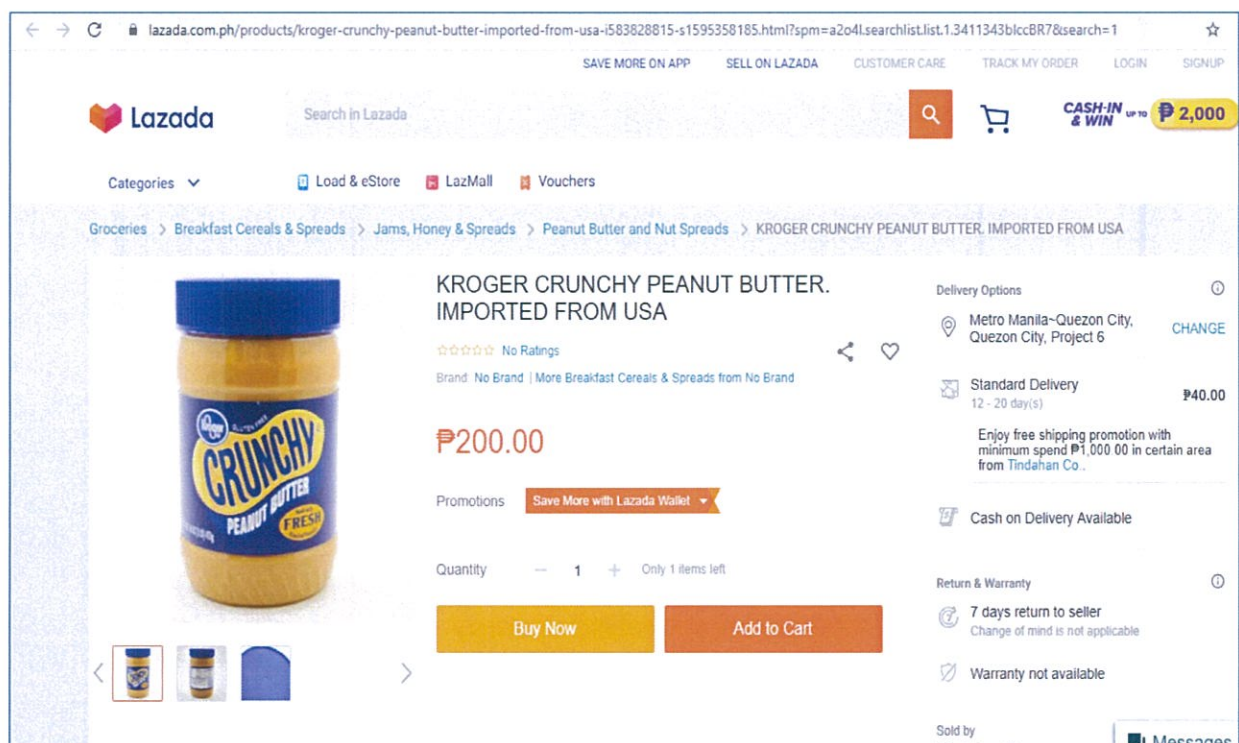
lazada.com.ph/products/kroger-crunchy-peanut-butter-imported-from-usa-i583828815-s1595358185.html?spm=a2o4l.searchlist.list.1.3411343blccBR7&search=1

SAVE MORE ON APP SELL ON LAZADA CUSTOMER CARE TRACK MY ORDER LOGIN SIGNUP

Lazada

Search in Lazada

CASH-IN & WIN UP TO ₱2,000

Categories

Load & eStore LazMall Vouchers

Groceries > Breakfast Cereals & Spreads > Jams, Honey & Spreads > Peanut Butter and Nut Spreads > KROGER CRUNCHY PEANUT BUTTER. IMPORTED FROM USA

Kroger CRUNCHY PEANUT BUTTER FRESH

KROGER CRUNCHY PEANUT BUTTER. IMPORTED FROM USA

No Ratings

Brand: No Brand | More Breakfast Cereals & Spreads from No Brand

₱200.00

Promotions Save More with Lazada Wallet

Quantity — 1 + Only 1 items left

Buy Now

Add to Cart

Delivery Options

Metro Manila~Quezon City, Quezon City, Project 6

CHANGE

Standard Delivery
12 - 20 day(s)

₱40.00

Enjoy free shipping promotion with minimum spend ₱1,000.00 in certain area from Tindahan Co..

Cash on Delivery Available

Return & Warranty

7 days return to seller
Change of mind is not applicable

Warranty not available

Sold by

Messages